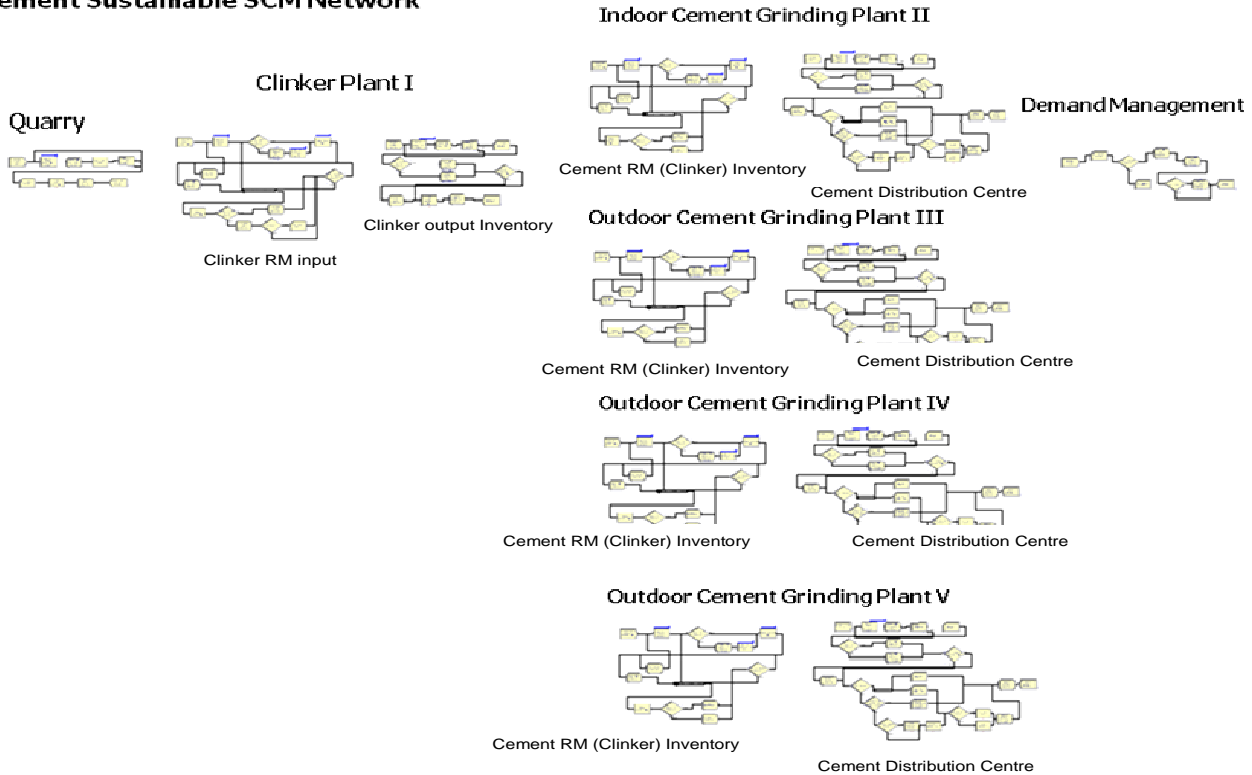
ement Sustainable SCM Network

Indoor Cement Grinding Plant II

Clinker Plant I

Quarry

Demand Management

Cement RM (Clinker) Inventory

Cement Distribution Centre

Clinker output Inventory

Clinker RM input

Outdoor Cement Grinding Plant III

Cement RM (Clinker) Inventory

Cement Distribution Centre

Outdoor Cement Grinding Plant IV

Cement RM (Clinker) Inventory

Cement Distribution Centre

Outdoor Cement Grinding Plant V

Cement RM (Clinker) Inventory

Cement Distribution Centre